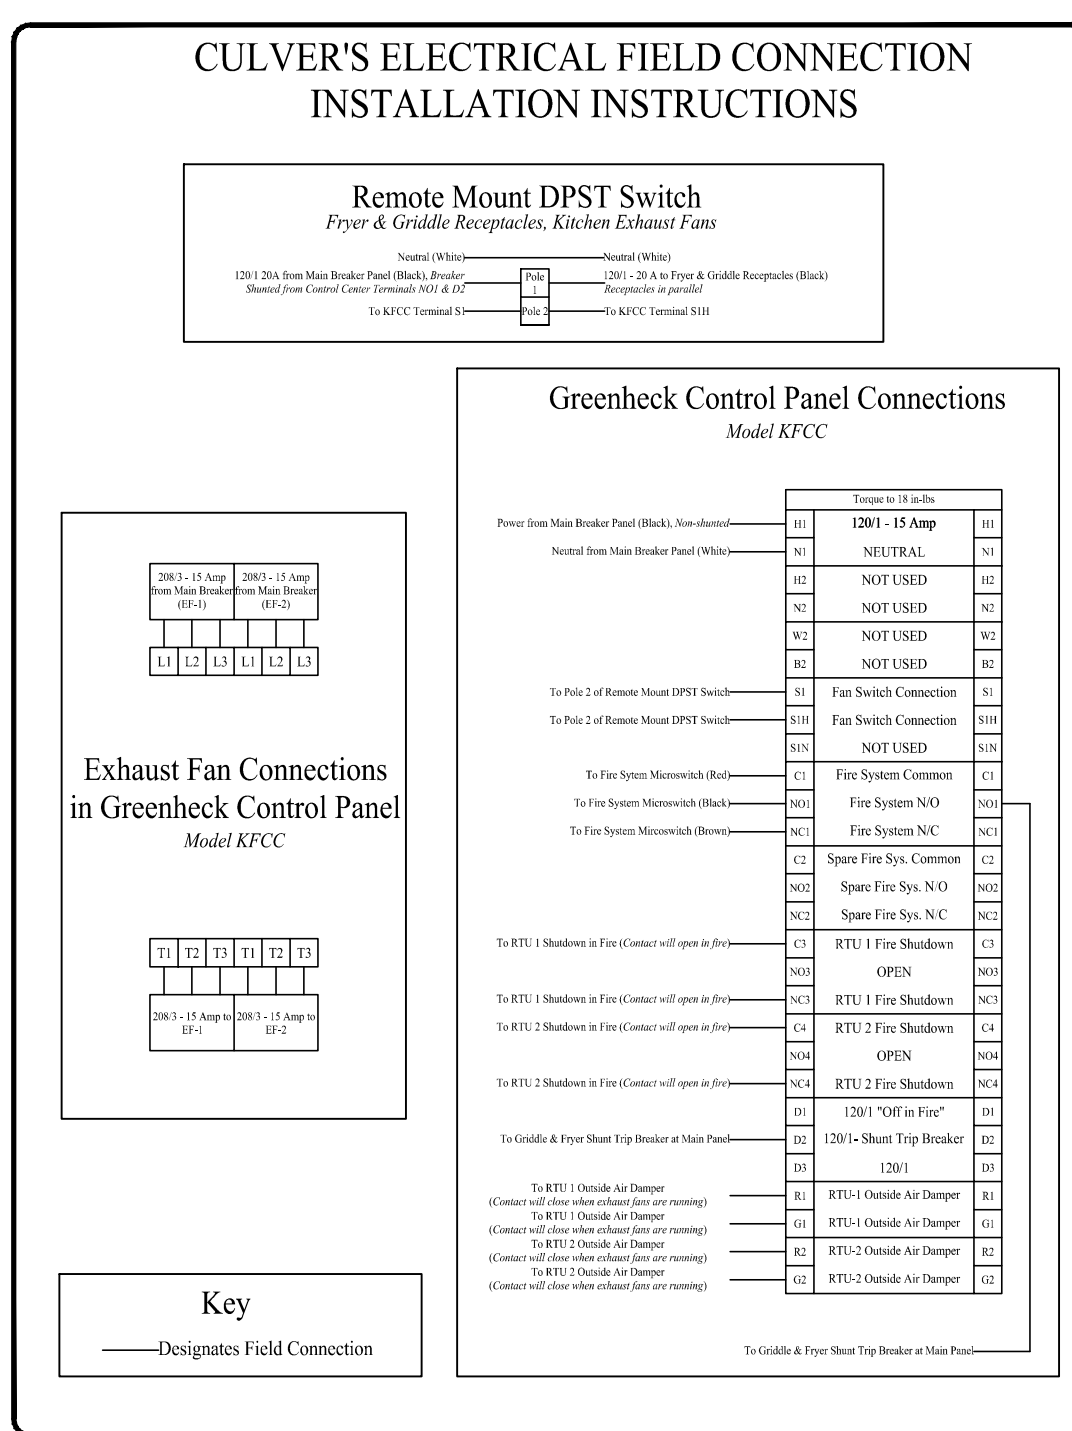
CULVER'S ELECTRICAL FIELD CONNECTION INSTALLATION INSTRUCTIONS

Remote Mount DPST Switch
Fryer & Griddle Receptacles, Kitchen Exhaust Fans

Neutral (White)
Neutral (White)
120/1 20A from Main Breaker Panel (Black), Breaker Shunted from Control Center Terminals NO1 & D2
Pole 1
120/1 - 20 A to Fryer & Griddle Receptacles (Black) Receptacles in parallel
To KFCC Terminal S1
Pole 2
To KFCC Terminal S1H

Greenheck Control Panel Connections
Model KFCC

| | Torque to 18 in-lbs | |
|---|---|---|
| H1 | 120/1 - 15 Amp | H1 |
| N1 | NEUTRAL | N1 |
| H2 | NOT USED | H2 |
| N2 | NOT USED | N2 |
| W2 | NOT USED | W2 |
| B2 | NOT USED | B2 |
| S1 | Fan Switch Connection | S1 |
| S1H | Fan Switch Connection | S1H |
| S1N | NOT USED | S1N |
| C1 | Fire System Common | C1 |
| NO1 | Fire System N/O | NO1 |
| NC1 | Fire System N/C | NC1 |
| C2 | Spare Fire Sys. Common | C2 |
| NO2 | Spare Fire Sys. N/O | NO2 |
| NC2 | Spare Fire Sys. N/C | NC2 |
| C3 | RTU 1 Fire Shutdown | C3 |
| NO3 | OPEN | NO3 |
| NC3 | RTU 1 Fire Shutdown | NC3 |
| C4 | RTU 2 Fire Shutdown | C4 |
| NO4 | OPEN | NO4 |
| NC4 | RTU 2 Fire Shutdown | NC4 |
| D1 | 120/1 "Off in Fire" | D1 |
| D2 | 120/1- Shunt Trip Breaker | D2 |
| D3 | 120/1 | D3 |
| R1 | RTU-1 Outside Air Damper | R1 |
| G1 | RTU-1 Outside Air Damper | G1 |
| R2 | RTU-2 Outside Air Damper | R2 |
| G2 | RTU-2 Outside Air Damper | G2 |

Power from Main Breaker Panel (Black), Non-shunted
Neutral from Main Breaker Panel (White)
To Pole 2 of Remote Mount DPST Switch
To Pole 2 of Remote Mount DPST Switch
To Fire Sytem Microswitch (Red)
To Fire System Microswitch (Black)
To Fire System Mircoswitch (Brown)
To RTU 1 Shutdown in Fire (Contact will open in fire)
To RTU 1 Shutdown in Fire (Contact will open in fire)
To RTU 2 Shutdown in Fire (Contact will open in fire)
To RTU 2 Shutdown in Fire (Contact will open in fire)
To Griddle & Fryer Shunt Trip Breaker at Main Panel
To RTU 1 Outside Air Damper (Contact will close when exhaust fans are running)
To RTU 1 Outside Air Damper (Contact will close when exhaust fans are running)
To RTU 2 Outside Air Damper (Contact will close when exhaust fans are running)
To RTU 2 Outside Air Damper (Contact will close when exhaust fans are running)
To Griddle & Fryer Shunt Trip Breaker at Main Panel

208/3 - 15 Amp from Main Breaker (EF-1)
208/3 - 15 Amp from Main Breaker (EF-2)
L1 L2 L3 L1 L2 L3

Exhaust Fan Connections in Greenheck Control Panel
Model KFCC

T1 T2 T3 T1 T2 T3
208/3 - 15 Amp to EF-1
208/3 - 15 Amp to EF-2

Key
Designates Field Connection